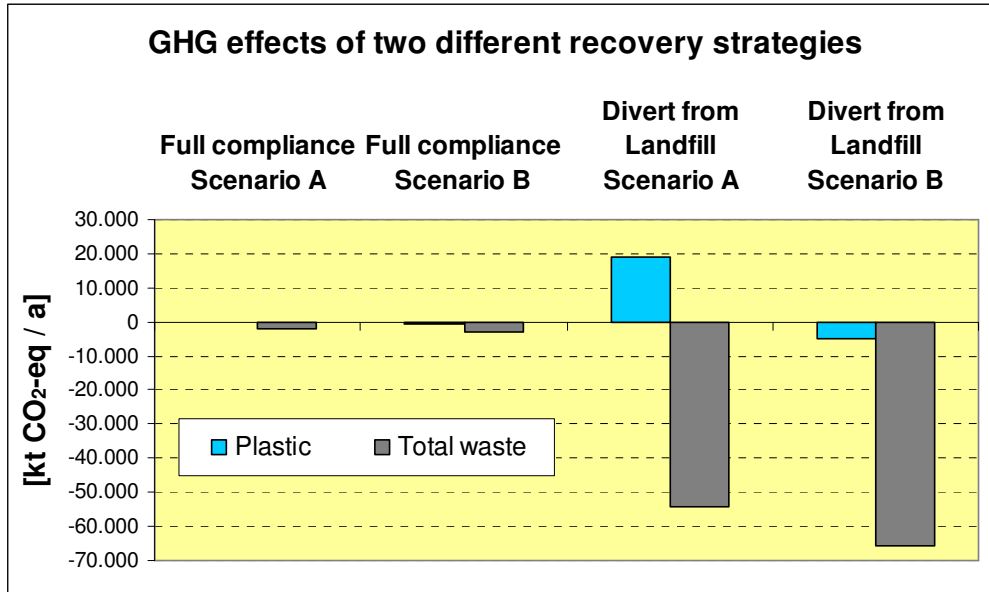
GHG effects of two different recovery strategies

Full compliance Scenario A

Full compliance Scenario B

Divert from Landfill Scenario A

Divert from Landfill Scenario B

30.000
20.000
10.000
0
-10.000
-20.000
-30.000
-40.000
-50.000
-60.000
-70.000

[kt $CO_2$-eq / a]

Plastic
Total waste